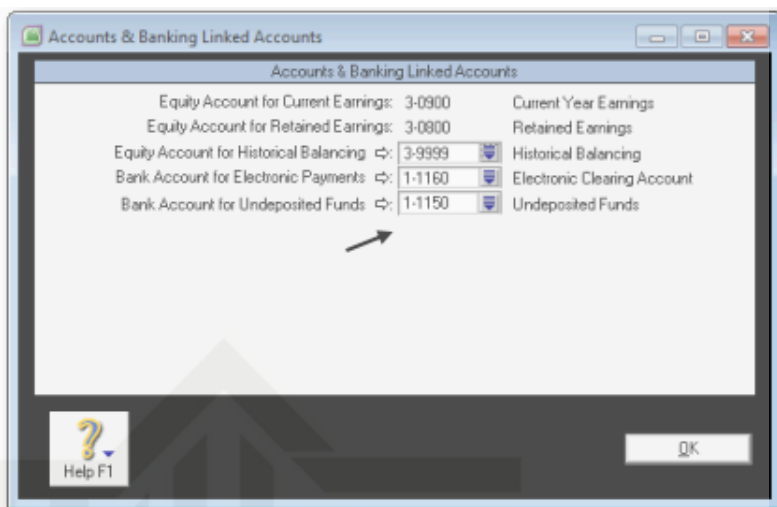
Accounts & Banking Linked Accounts

Accounts & Banking Linked Accounts

| | | |
|---|---|---|
| Equity Account for Current Earnings: | 3-0900 | Current Year Earnings |
| Equity Account for Retained Earnings: | 3-0800 | Retained Earnings |
| Equity Account for Historical Balancing ⇨ | 3-9999 | Historical Balancing |
| Bank Account for Electronic Payments ⇨ | 1-1160 | Electronic Clearing Account |
| Bank Account for Undeposited Funds ⇨ | 1-1150 | Undeposited Funds |

Help F1

OK